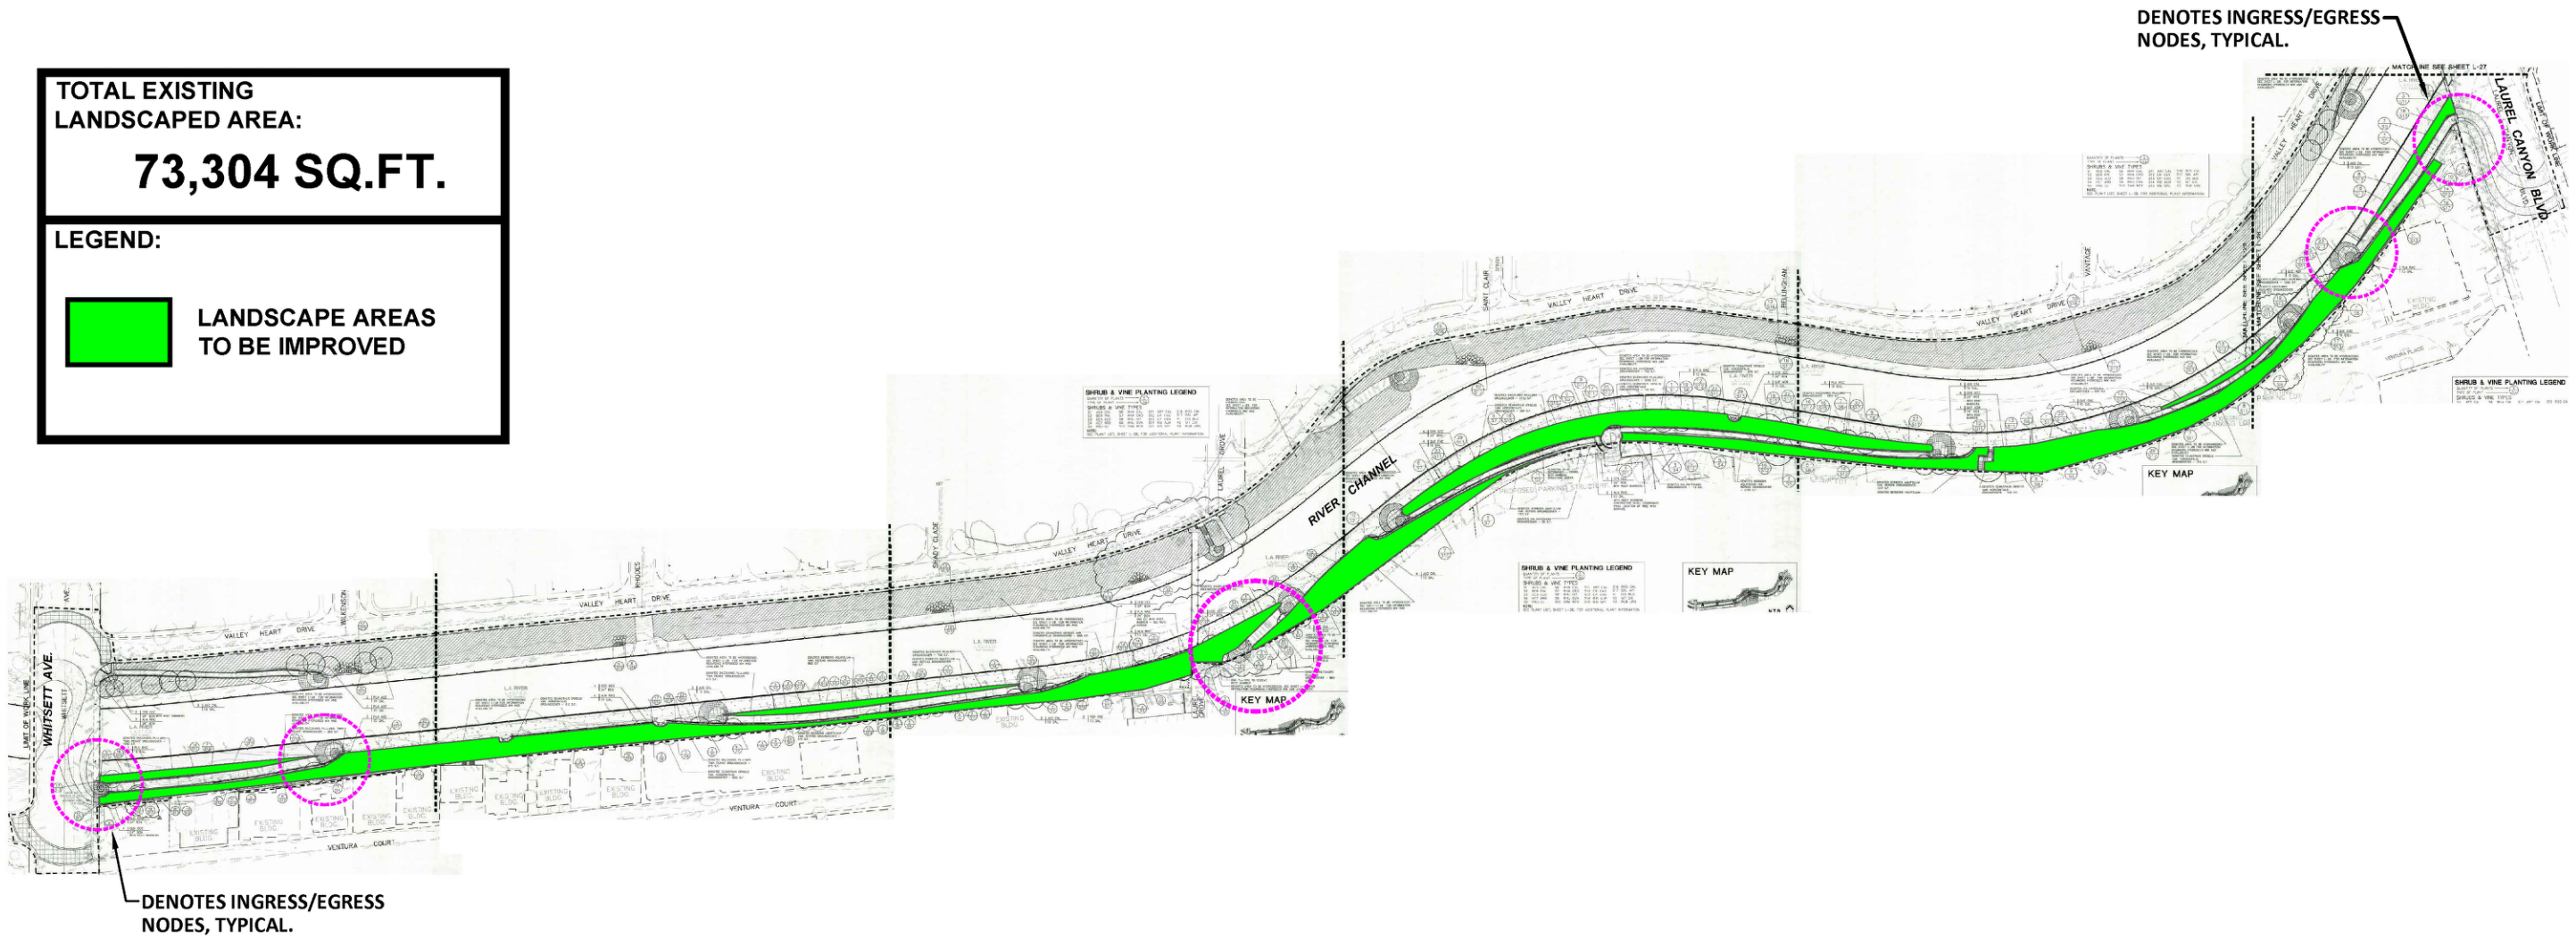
DENOTES INGRESS/EGRESS NODES, TYPICAL.

TOTAL EXISTING LANDSCAPED AREA:

73,304 SQ.FT.

LEGEND:

LANDSCAPE AREAS TO BE IMPROVED

LAUREL CANYON BLVD.

MATCHLINE SEE SHEET L-27

VALLEY HEART DRIVE

SAINT CLAIR

VANTAGE

SHRUB & VINE PLANTING LEGEND

KEY MAP

RIVER CHANNEL

LAUREL DRIVE

SHADY GLADE

VALLEY HEART DRIVE

SHRUB & VINE PLANTING LEGEND

KEY MAP

KEY MAP

VALLEY HEART DRIVE

WILKINSON

RHODES

VALLEY HEART DRIVE

WHITSETT AVE.

LIMIT OF WORK LINE

VENTURA COURT

VENTURA COURT

EXISTING BLDG.

DENOTES INGRESS/EGRESS NODES, TYPICAL.